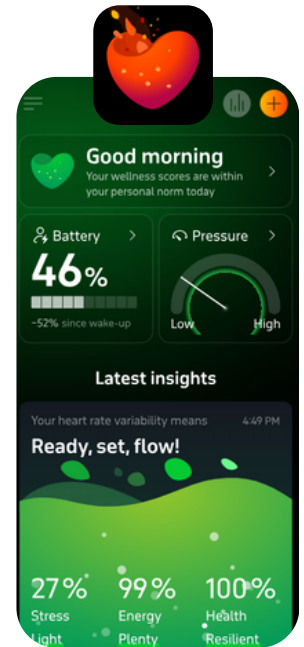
Good morning
Your wellness scores are within your personal norm today

Battery
46%
-52% since wake-up

Pressure
Low
High

Latest insights

Your heart rate variability means
4:49 PM
Ready, set, flow!

27%
Stress
Light

99%
Energy
Plenty

100%
Health
Resilient